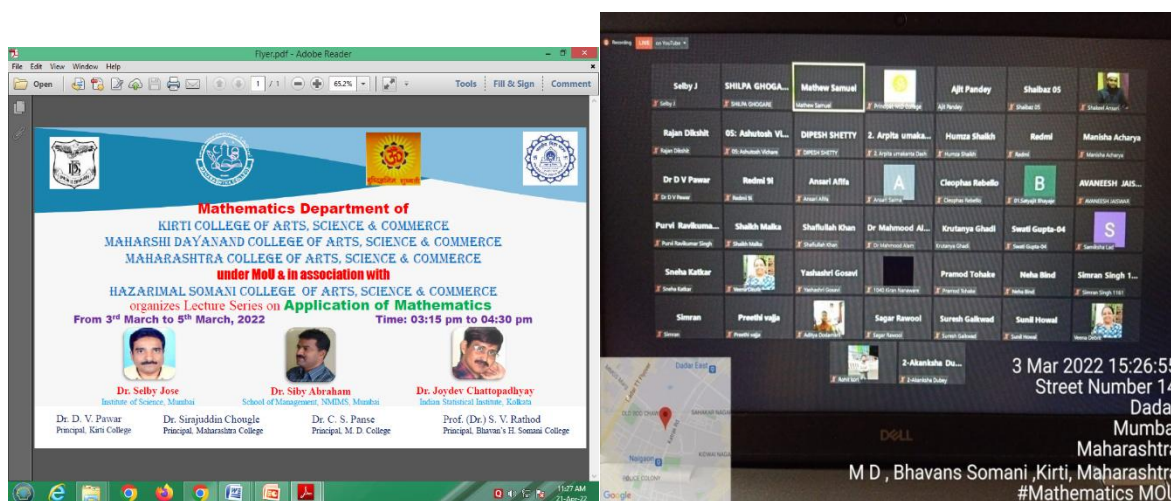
Flyer.pdf - Adobe Reader

File Edit View Window Help

Open 1 / 1 65.2% Tools Fill & Sign Comment

Mathematics Department of
KIRTI COLLEGE OF ARTS, SCIENCE & COMMERCE
MAHARSHI DAYANAND COLLEGE OF ARTS, SCIENCE & COMMERCE
MAHARASHTRA COLLEGE OF ARTS, SCIENCE & COMMERCE
under MoU & in association with
HAZARIMAL SOMANI COLLEGE OF ARTS, SCIENCE & COMMERCE
organizes Lecture Series on Application of Mathematics
From 3rd March to 5th March, 2022 Time: 03:15 pm to 04:30 pm

Dr. Selby Jose
Institute of Science, Mumbai

Dr. Siby Abraham
School of Management, NMIMS, Mumbai

Dr. Joydev Chattopadhyay
Indian Statistical Institute, Kolkata

Dr. D. V. Pawar
Principal, Kirti College

Dr. Sirajuddin Chougle
Principal, Maharashtra College

Dr. C. S. Panse
Principal, M. D. College

Prof. (Dr.) S. V. Rathod
Principal, Bhavan's H. Somani College

11:27 AM
21-Apr-22

Recording LIVE on YouTube

Selby J
SHILPA GHOGA...
Mathew Samuel
Ajit Pandey
Shaibaz 05
Rajan Dikshit
05: Ashutosh Vi...
DIPESH SHETTY
2. Arpita umaka...
Humza Shaikh
Redmi
Manisha Acharya
Dr D V Pawar
Redmi 9i
Ansari Afifa
Cleophas Rebello
AVANEESH JAIS...
Purvi Ravikuma...
Shaikh Maika
Shafiullah Khan
Dr Mahmood Al...
Krutanya Ghadi
Swati Gupta-04
Sneha Katkar
Yashashri Gosavi
Pramod Tohake
Neha Bind
Simran Singh 1...
Simran
Preethi vajja
Sagar Rawool
Suresh Gaikwad
Sunil Howal
2-Akanksha Du...

Dadar East

3 Mar 2022 15:26:5
Street Number 1
Dada
Mumba
Maharashtr
M D , Bhavans Somani ,Kirti, Maharashtr
#Mathematics MO

DELL
Google